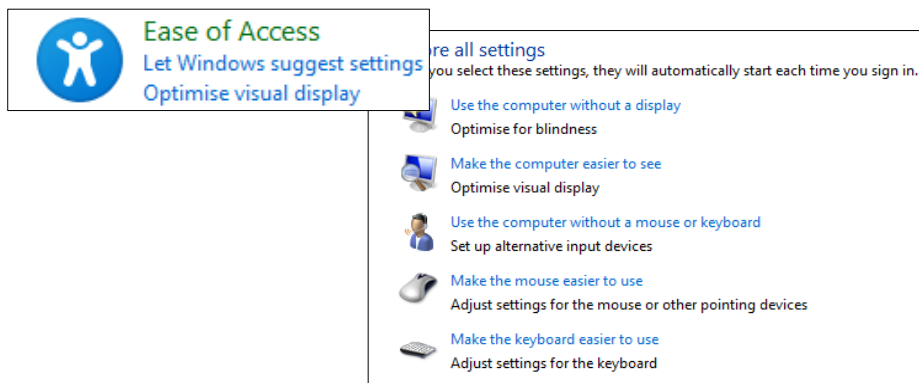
Ease of Access
Let Windows suggest settings
Optimise visual display

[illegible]ore all settings
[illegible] you select these settings, they will automatically start each time you sign in.

Use the computer without a display
Optimise for blindness

Make the computer easier to see
Optimise visual display

Use the computer without a mouse or keyboard
Set up alternative input devices

Make the mouse easier to use
Adjust settings for the mouse or other pointing devices

Make the keyboard easier to use
Adjust settings for the keyboard